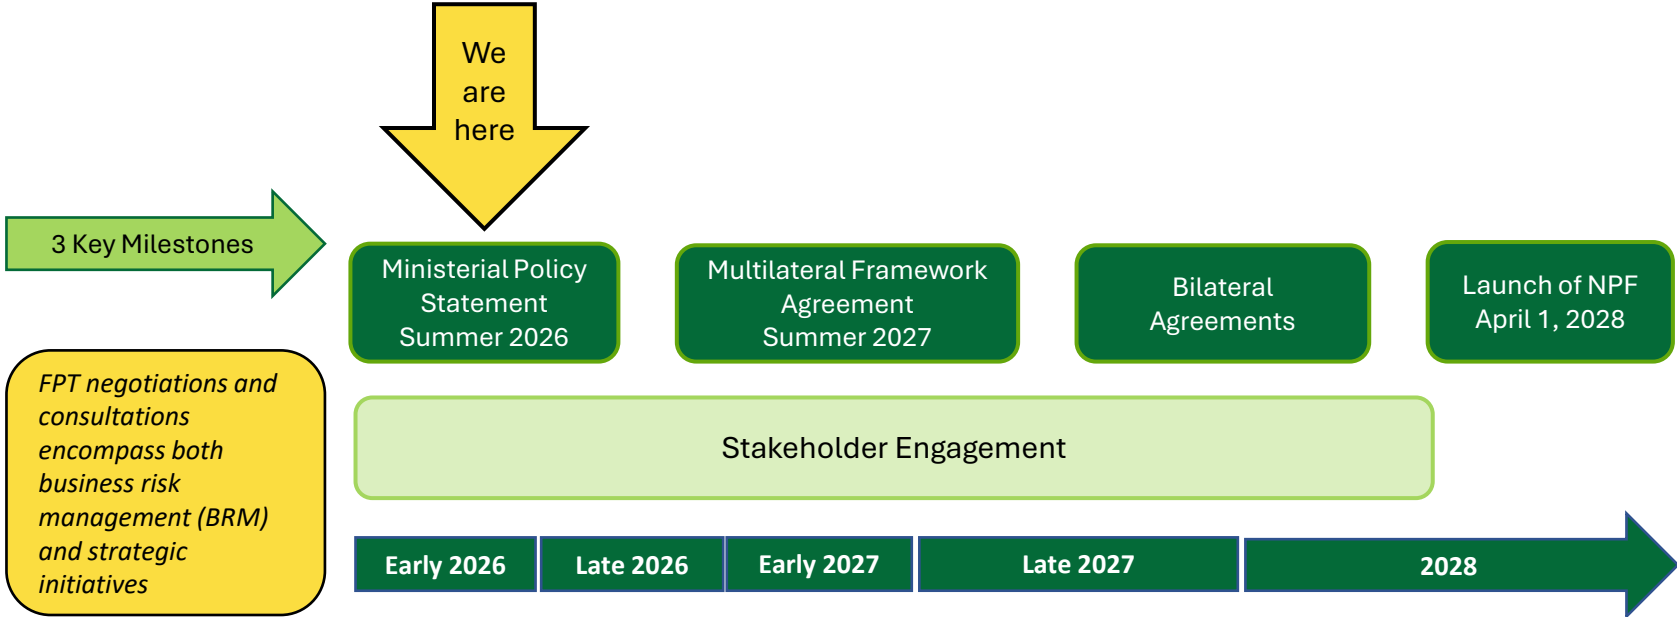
We are here

3 Key Milestones

Ministerial Policy Statement Summer 2026

Multilateral Framework Agreement Summer 2027

Bilateral Agreements

Launch of NPF April 1, 2028

*FPT negotiations and consultations encompass both business risk management (BRM) and strategic initiatives*

Stakeholder Engagement

**Early 2026** **Late 2026** **Early 2027** **Late 2027** **2028**